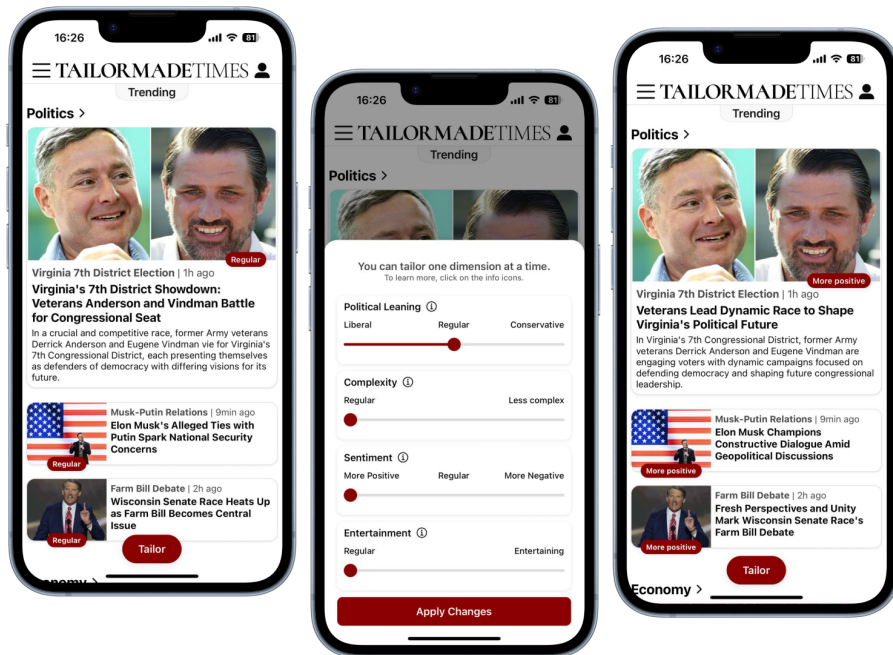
16:26 81

TAILORMADETIMES

Trending

Politics >

Regular

Virginia 7th District Election | 1h ago

Virginia's 7th District Showdown: Veterans Anderson and Vindman Battle for Congressional Seat

In a crucial and competitive race, former Army veterans Derrick Anderson and Eugene Vindman vie for Virginia's 7th Congressional District, each presenting themselves as defenders of democracy with differing visions for its future.

Musk-Putin Relations | 9min ago

Elon Musk's Alleged Ties with Putin Spark National Security Concerns

Regular

Farm Bill Debate | 2h ago

Wisconsin Senate Race Heats Up as Farm Bill Becomes Central Issue

Regular

Tailor

Economy >

16:26 81

TAILORMADETIMES

Trending

Politics >

You can tailor one dimension at a time.
To learn more, click on the info icons.

Political Leaning ⓘ
Liberal Regular Conservative

Complexity ⓘ
Regular Less complex

Sentiment ⓘ
More Positive Regular More Negative

Entertainment ⓘ
Regular Entertaining

Apply Changes

16:26 81

TAILORMADETIMES

Trending

Politics >

More positive

Virginia 7th District Election | 1h ago

Veterans Lead Dynamic Race to Shape Virginia's Political Future

In Virginia's 7th Congressional District, former Army veterans Derrick Anderson and Eugene Vindman are engaging voters with dynamic campaigns focused on defending democracy and shaping future congressional leadership.

Musk-Putin Relations | 9min ago

Elon Musk Champions Constructive Dialogue Amid Geopolitical Discussions

More positive

Farm Bill Debate | 2h ago

Fresh Perspectives and Unity Mark Wisconsin Senate Race's Farm Bill Debate

More positive

Economy >

Tailor